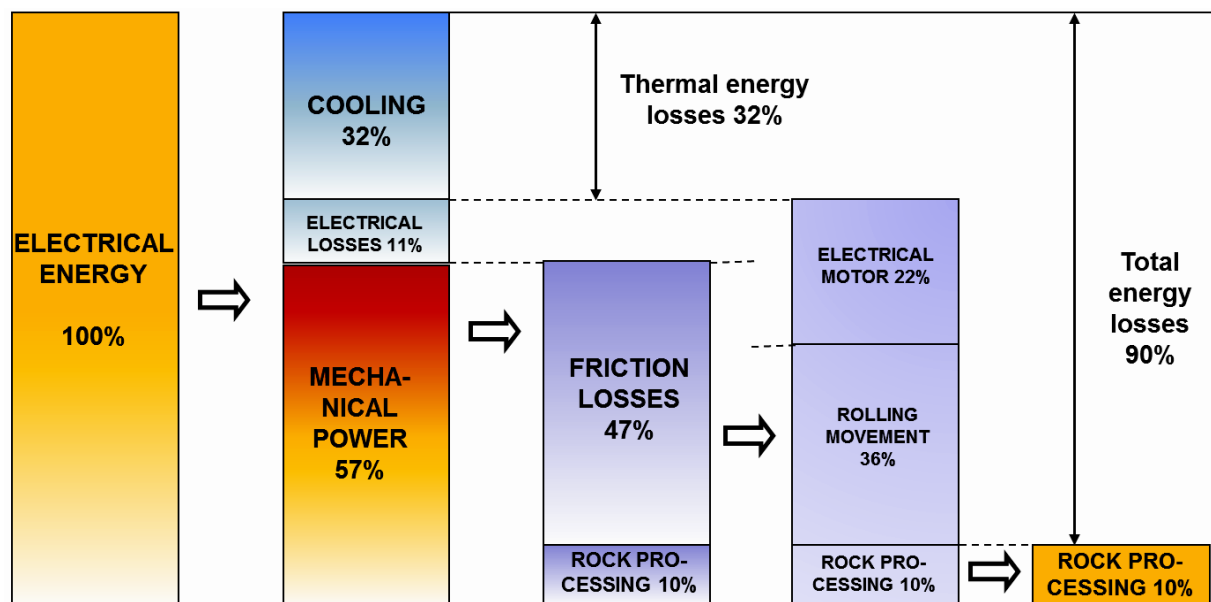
ELECTRICAL ENERGY

100%

COOLING 32%

ELECTRICAL LOSSES 11%

MECHANICAL POWER 57%

FRICTION LOSSES 47%

ROCK PROCESSING 10%

Thermal energy losses 32%

ELECTRICAL MOTOR 22%

ROLLING MOVEMENT 36%

ROCK PROCESSING 10%

Total energy losses 90%

ROCK PROCESSING 10%